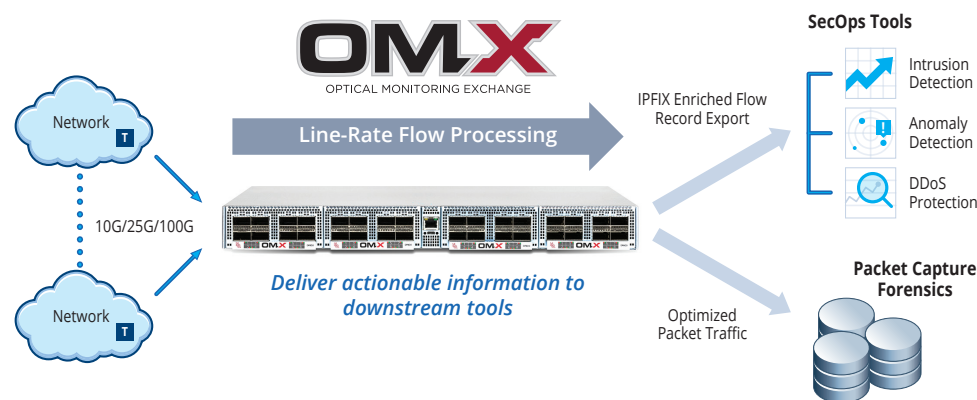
OMX
OPTICAL MONITORING EXCHANGE

Line-Rate Flow Processing

Network T

10G/25G/100G

Network T

OMX OMX OMX OMX

Deliver actionable information to downstream tools

IPFIX Enriched Flow Record Export

Optimized Packet Traffic

SecOps Tools

Intrusion Detection

Anomaly Detection

DDoS Protection

Packet Capture Forensics